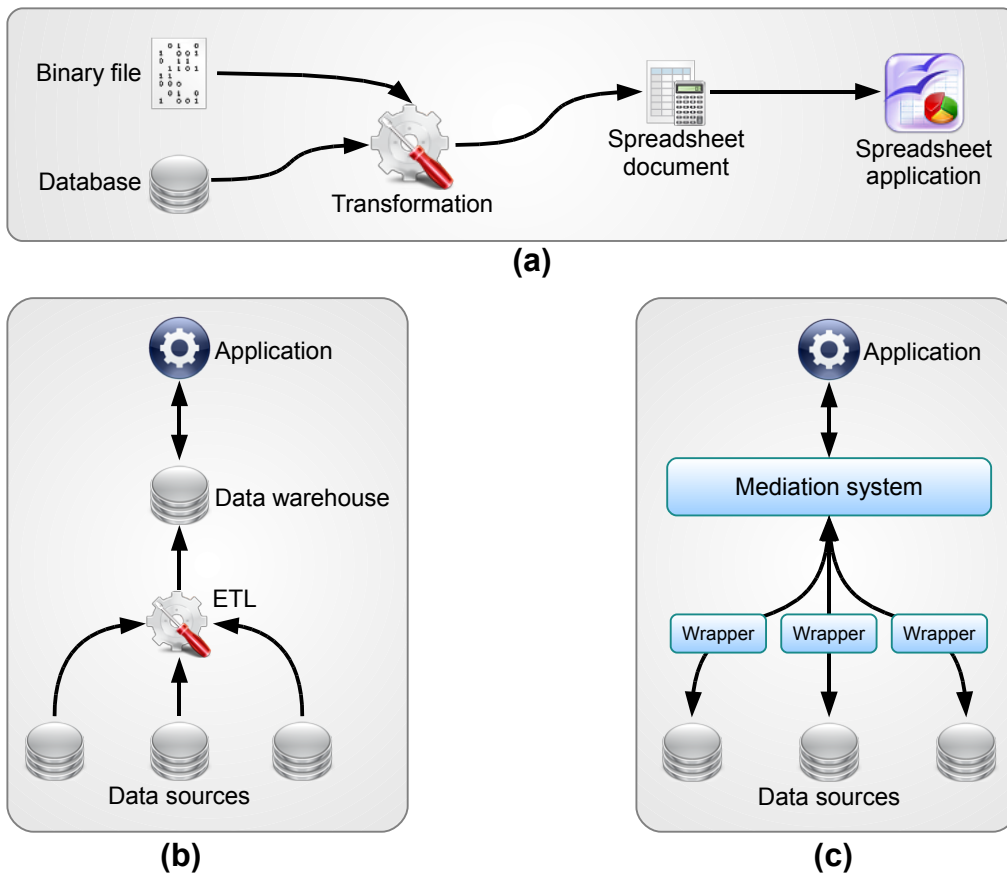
Binary file

Database

Transformation

Spreadsheet document

Spreadsheet application

(a)

Application

Data warehouse

ETL

Data sources

(b)

Application

Mediation system

Wrapper

Wrapper

Wrapper

Data sources

(c)